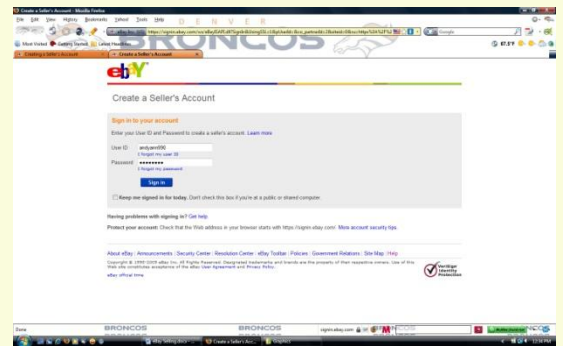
Create a Seller's Account - Mozilla Firefox

File Edit View History Bookmarks Yahoo! Tools Help

D E N V E R

BRONCOS

https://signin.ebay.com/ws/eBayISAPI.dll?SignIn&UsingSSL=1&pUserId=&co_partnerId=2&siteid=0&ru=https%3A%2F%2

Google

Most Visited Getting Started Latest Headlines

Creating a Seller's Account

Create a Seller's Account

ebY

Create a Seller's Account

Sign in to your account

Enter your User ID and Password to create a seller's account. Learn more

User ID andyann990

I forgot my user ID

Password ••••••••

I forgot my password

Sign in

Keep me signed in for today. Don't check this box if you're at a public or shared computer.

Having problems with signing in? Get help.

Protect your account: Check that the Web address in your browser starts with https://signin.ebay.com/. More account security tips.

About eBay | Announcements | Security Center | Resolution Center | eBay Toolbar | Policies | Government Relations | Site Map | Help

Copyright © 1995-2009 eBay Inc. All Rights Reserved. Designated trademarks and brands are the property of their respective owners. Use of this Web site constitutes acceptance of the eBay User Agreement and Privacy Policy.

eBay official time

VeriSign Identity Protection

Done

BRONCOS

BRONCOS

signin.ebay.com

eBay Selling docs

Create a Seller's Acc...

Untitled - Paint

12:34 PM